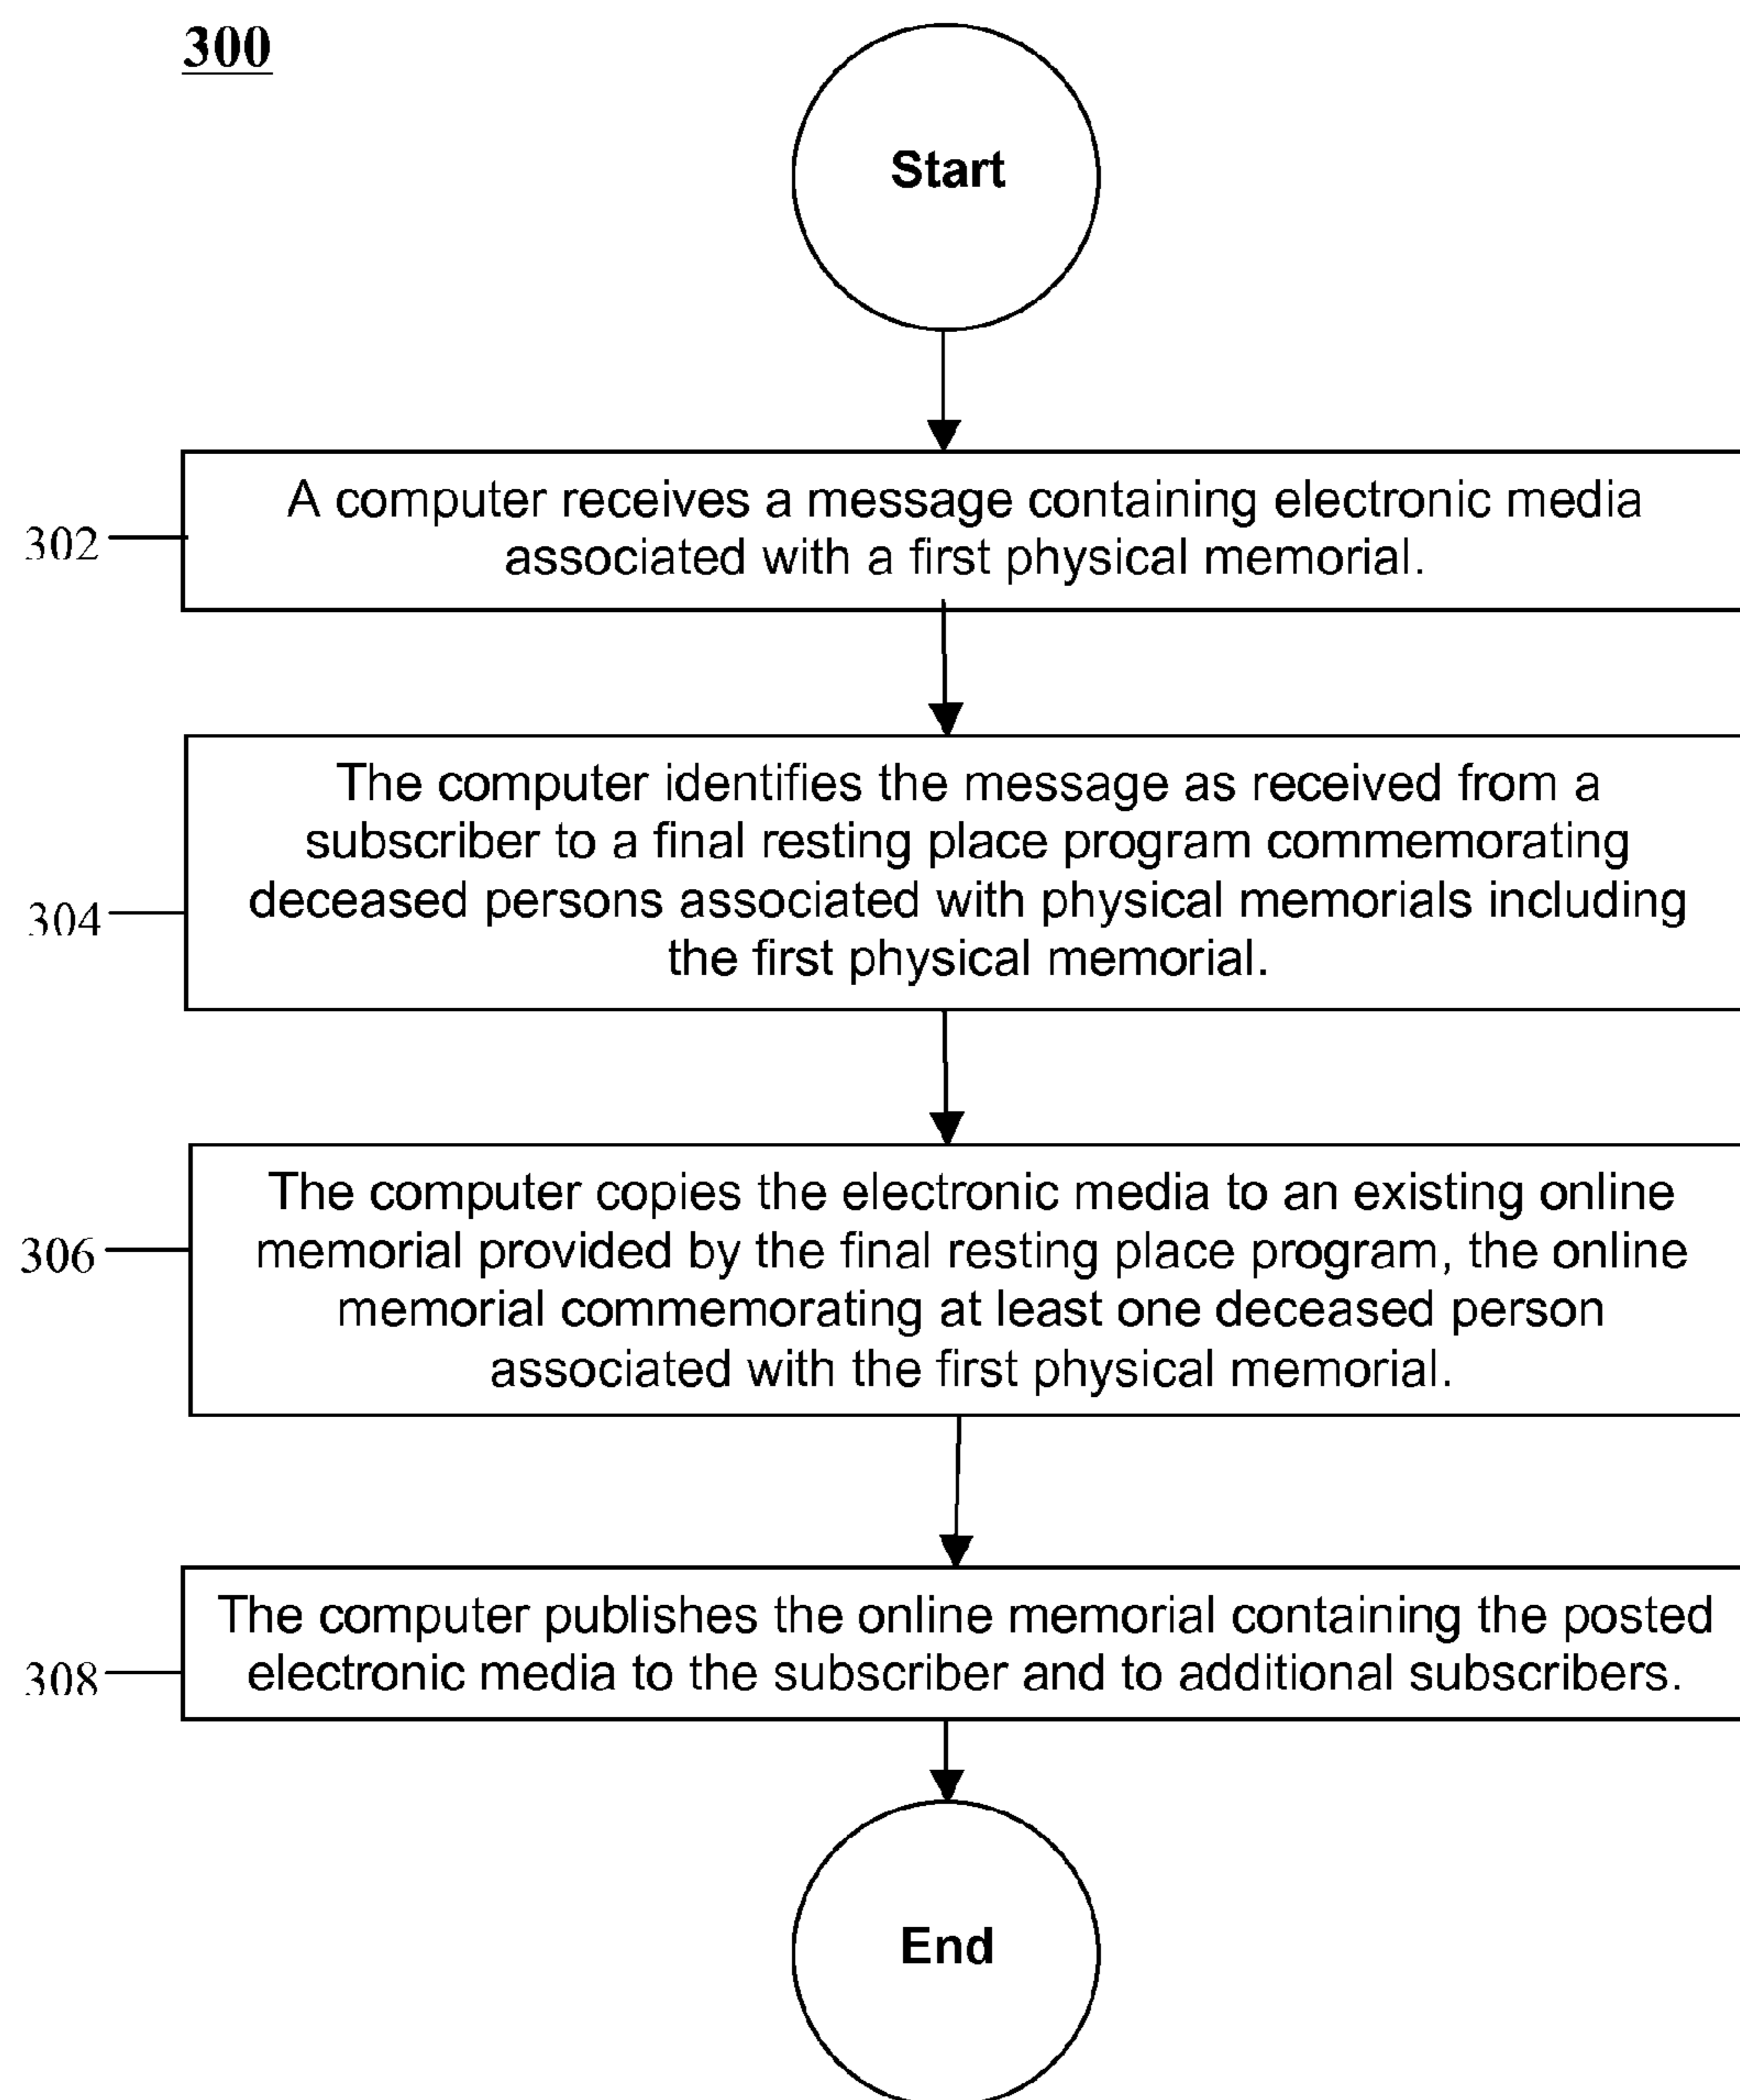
300

Start

302
A computer receives a message containing electronic media associated with a first physical memorial.

304
The computer identifies the message as received from a subscriber to a final resting place program commemorating deceased persons associated with physical memorials including the first physical memorial.

306
The computer copies the electronic media to an existing online memorial provided by the final resting place program, the online memorial commemorating at least one deceased person associated with the first physical memorial.

308
The computer publishes the online memorial containing the posted electronic media to the subscriber and to additional subscribers.

End